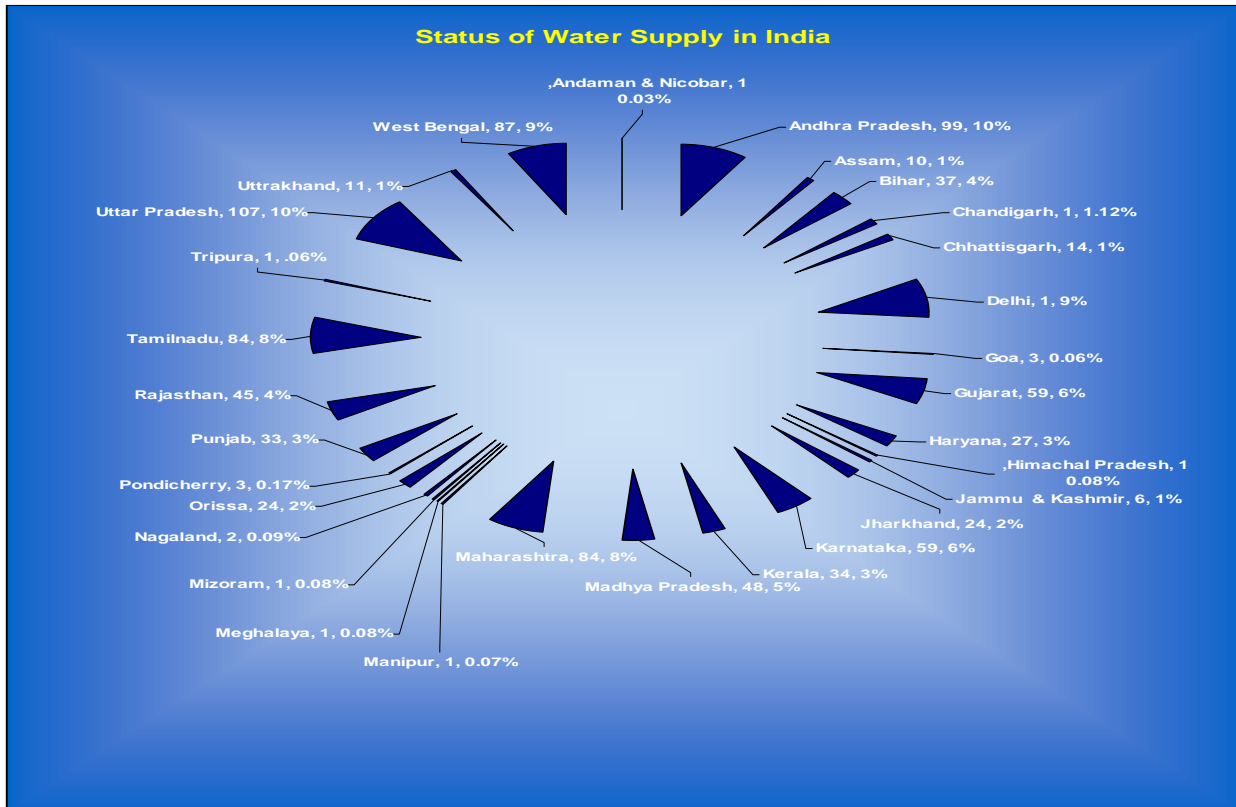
Status of Water Supply in India

,Andaman & Nicobar, 1 0.03%

Andhra Pradesh, 99, 10%

Assam, 10, 1%

Bihar, 37, 4%

Chandigarh, 1, 1.12%

Chhattisgarh, 14, 1%

Delhi, 1, 9%

Goa, 3, 0.06%

Gujarat, 59, 6%

Haryana, 27, 3%

,Himachal Pradesh, 1 0.08%

Jammu & Kashmir, 6, 1%

Jharkhand, 24, 2%

Karnataka, 59, 6%

Kerala, 34, 3%

Madhya Pradesh, 48, 5%

Maharashtra, 84, 8%

Manipur, 1, 0.07%

Meghalaya, 1, 0.08%

Mizoram, 1, 0.08%

Nagaland, 2, 0.09%

Orissa, 24, 2%

Pondicherry, 3, 0.17%

Punjab, 33, 3%

Rajasthan, 45, 4%

Tamilnadu, 84, 8%

Tripura, 1, .06%

Uttar Pradesh, 107, 10%

Uttrakhand, 11, 1%

West Bengal, 87, 9%